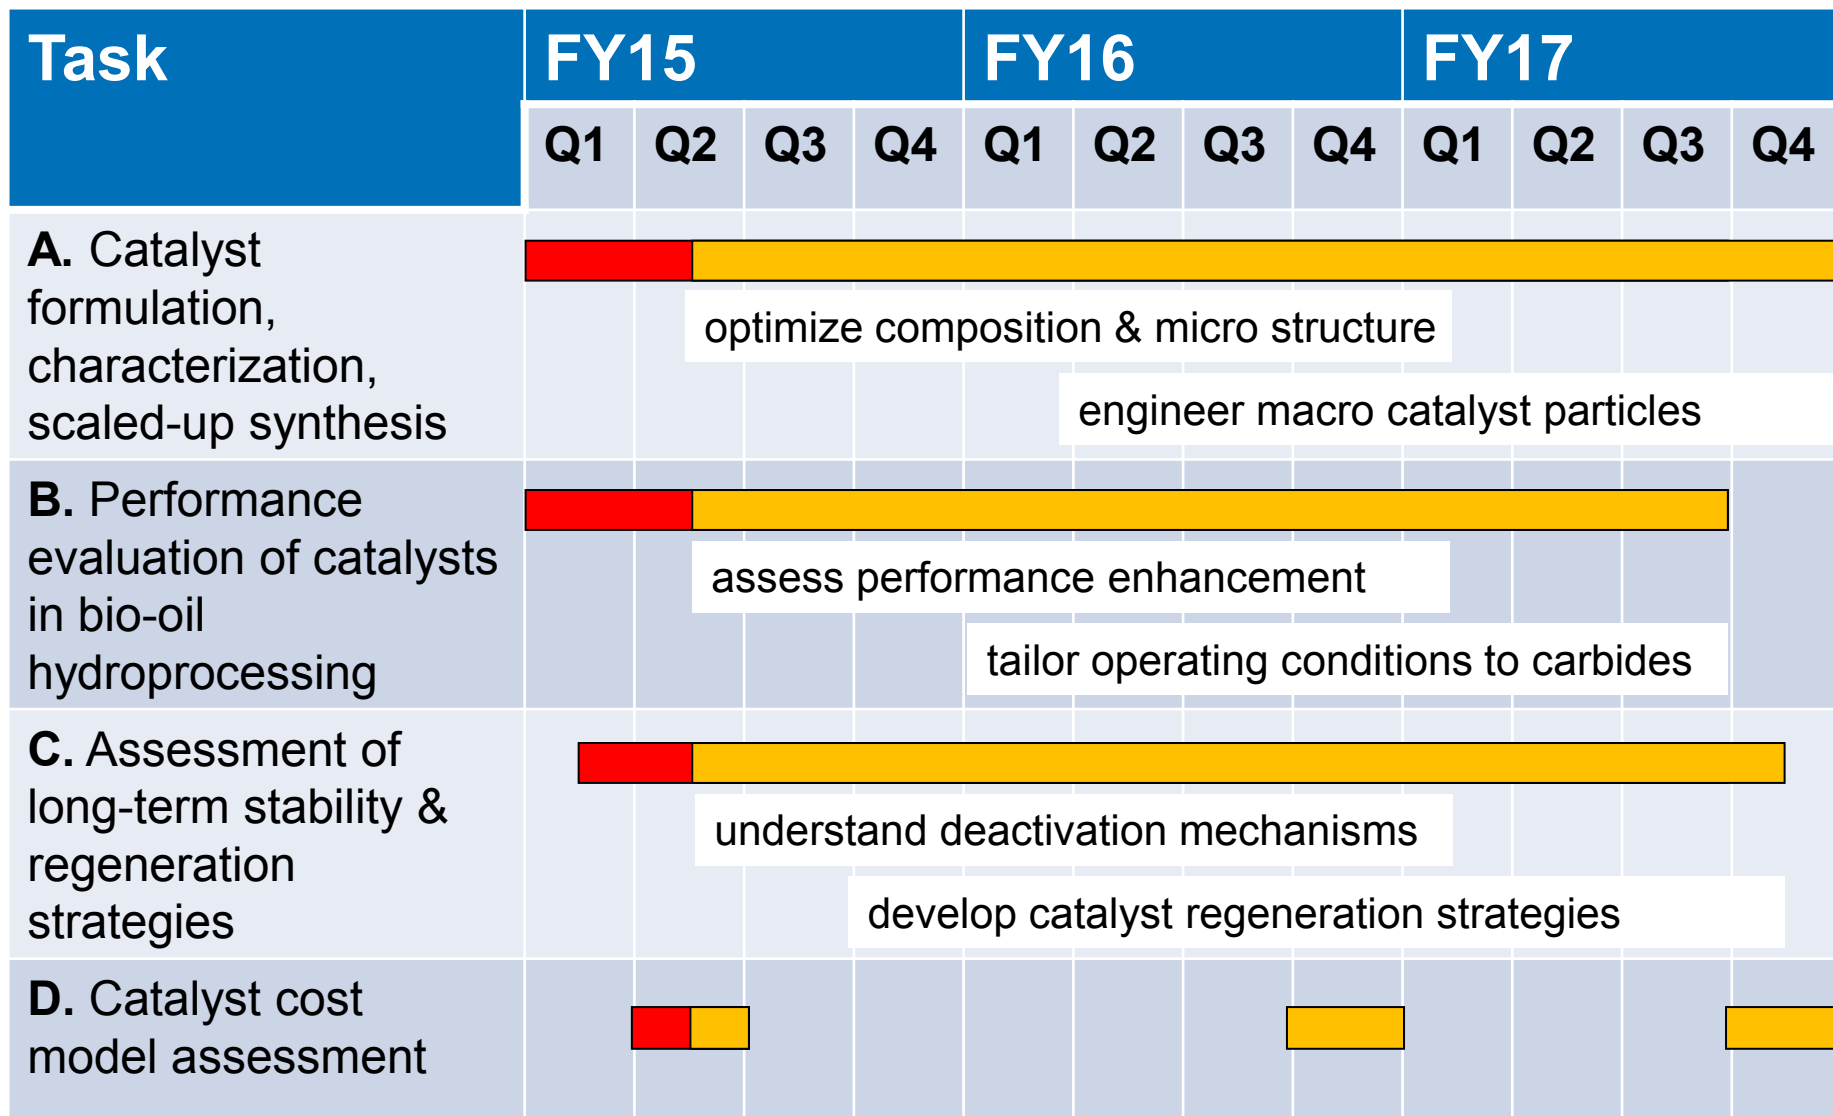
| Task | FY15 | | | | FY16 | | | | FY17 | | | |
|---|---|---|---|---|---|---|---|---|---|---|---|---|
| | Q1 | Q2 | Q3 | Q4 | Q1 | Q2 | Q3 | Q4 | Q1 | Q2 | Q3 | Q4 |
| **A.** Catalyst formulation, characterization, scaled-up synthesis | optimize composition & micro structure<br>engineer macro catalyst particles | | | | | | | | | | | |
| **B.** Performance evaluation of catalysts in bio-oil hydroprocessing | assess performance enhancement<br>tailor operating conditions to carbides | | | | | | | | | | | |
| **C.** Assessment of long-term stability & regeneration strategies | understand deactivation mechanisms<br>develop catalyst regeneration strategies | | | | | | | | | | | |
| **D.** Catalyst cost model assessment | | | | | | | | | | | | |